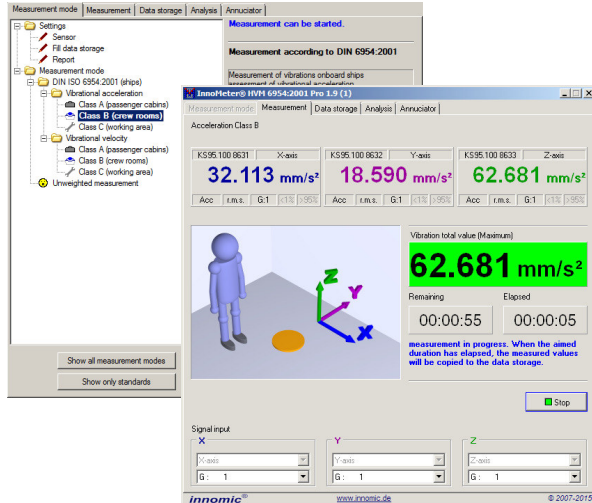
Measurement mode | Measurement | Data storage | Analysis | Annunciator

Settings
Sensor
Fill data storage
Report
Measurement mode
DIN ISO 6954:2001 (ships)
Vibrational acceleration
Class A (passenger cabins)
Class B (crew rooms)
Class C (working area)
Vibrational velocity
Class A (passenger cabins)
Class B (crew rooms)
Class C (working area)
Unweighted measurement

Measurement can be started.

Measurement according to DIN 6954:2001

Measurement of vibrations onboard ships
assessment of vibrational acceleration

Show all measurement modes
Show only standards

InnoMeter® HVM 6954:2001 Pro 1.9 (1)

Measurement mode | Measurement | Data storage | Analysis | Annunciator

Acceleration Class B

| KS95.100 8631 | X-axis |
|---|---|
| 32.113 mm/s² | |
| Acc | r.m.s. | G:1 | <1% | >95% |

| KS95.100 8632 | Y-axis |
|---|---|
| 18.590 mm/s² | |
| Acc | r.m.s. | G:1 | <1% | >95% |

| KS95.100 8633 | Z-axis |
|---|---|
| 62.681 mm/s² | |
| Acc | r.m.s. | G:1 | <1% | >95% |

Z
Y
X

Vibration total value (Maximum)
62.681 mm/s²

Remaining
00:00:55
Elapsed
00:00:05

measurement in progress. When the aimed duration has elapsed, the measured values will be copied to the data storage.

Stop

Signal input
X
X-axis
G: 1
Y
Y-axis
G: 1
Z
Z-axis
G: 1

innomic®
www.innomic.de
© 2007-2015